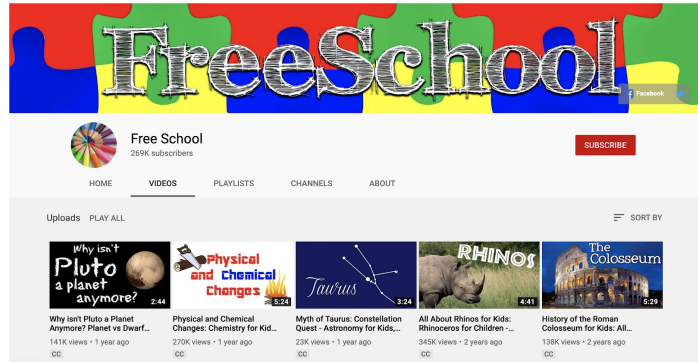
FreeSchool

Facebook

Free School
269K subscribers

SUBSCRIBE

HOME VIDEOS PLAYLISTS CHANNELS ABOUT

Uploads PLAY ALL

SORT BY

Why isn't Pluto a planet anymore?
2:44
Why isn't Pluto a Planet Anymore? Planet vs Dwarf...
141K views • 1 year ago
CC

Physical and Chemical Changes
5:24
Physical and Chemical Changes: Chemistry for Kid...
270K views • 1 year ago
CC

Taurus
3:24
Myth of Taurus: Constellation Quest - Astronomy for Kids,...
23K views • 1 year ago
CC

RHINOS
4:41
All About Rhinos for Kids: Rhinoceros for Children -...
345K views • 2 years ago
CC

The Colosseum
5:29
History of the Roman Colosseum for Kids: All...
138K views • 2 years ago
CC